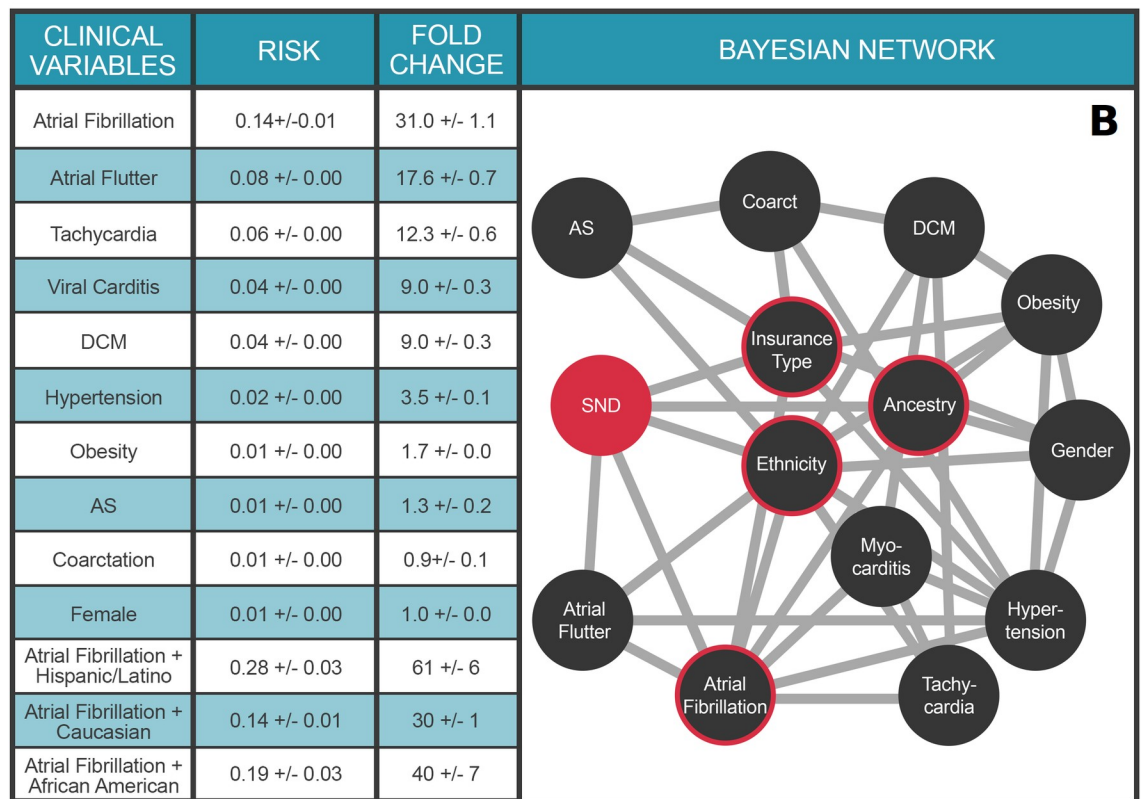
| CLINICAL VARIABLES | RISK | FOLD CHANGE |
|---|---|---|
| Atrial Fibrillation | 0.14+/-0.01 | 31.0 +/- 1.1 |
| Atrial Flutter | 0.08 +/- 0.00 | 17.6 +/- 0.7 |
| Tachycardia | 0.06 +/- 0.00 | 12.3 +/- 0.6 |
| Viral Carditis | 0.04 +/- 0.00 | 9.0 +/- 0.3 |
| DCM | 0.04 +/- 0.00 | 9.0 +/- 0.3 |
| Hypertension | 0.02 +/- 0.00 | 3.5 +/- 0.1 |
| Obesity | 0.01 +/- 0.00 | 1.7 +/- 0.0 |
| AS | 0.01 +/- 0.00 | 1.3 +/- 0.2 |
| Coarctation | 0.01 +/- 0.00 | 0.9+/- 0.1 |
| Female | 0.01 +/- 0.00 | 1.0 +/- 0.0 |
| Atrial Fibrillation + Hispanic/Latino | 0.28 +/- 0.03 | 61 +/- 6 |
| Atrial Fibrillation + Caucasian | 0.14 +/- 0.01 | 30 +/- 1 |
| Atrial Fibrillation + African American | 0.19 +/- 0.03 | 40 +/- 7 |

BAYESIAN NETWORK

B

AS
Coarct
DCM
Obesity
Insurance Type
SND
Ancestry
Gender
Ethnicity
Myo-carditis
Atrial Flutter
Hyper-tension
Atrial Fibrillation
Tachy-cardia